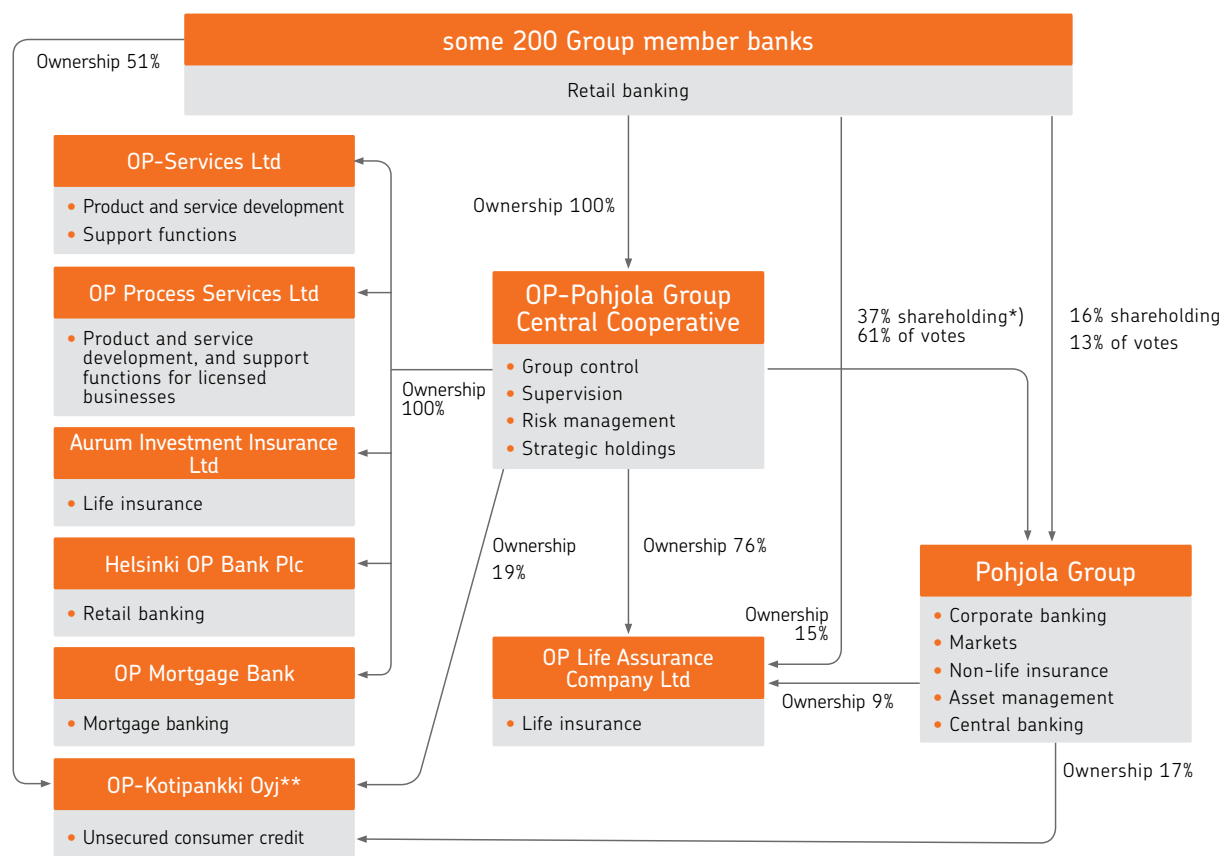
some 200 Group member banks

Retail banking

Ownership 51%

OP-Services Ltd
• Product and service development
• Support functions

OP Process Services Ltd
• Product and service development, and support functions for licensed businesses

Aurum Investment Insurance Ltd
• Life insurance

Helsinki OP Bank Plc
• Retail banking

OP Mortgage Bank
• Mortgage banking

OP-Kotipankki Oyj**
• Unsecured consumer credit

Ownership 100%

OP-Pohjola Group Central Cooperative
• Group control
• Supervision
• Risk management
• Strategic holdings

Ownership 100%

37% shareholding*)
61% of votes

16% shareholding
13% of votes

Ownership 19%

Ownership 76%

Ownership 15%

OP Life Assurance Company Ltd
• Life insurance

Ownership 9%

Pohjola Group
• Corporate banking
• Markets
• Non-life insurance
• Asset management
• Central banking

Ownership 17%